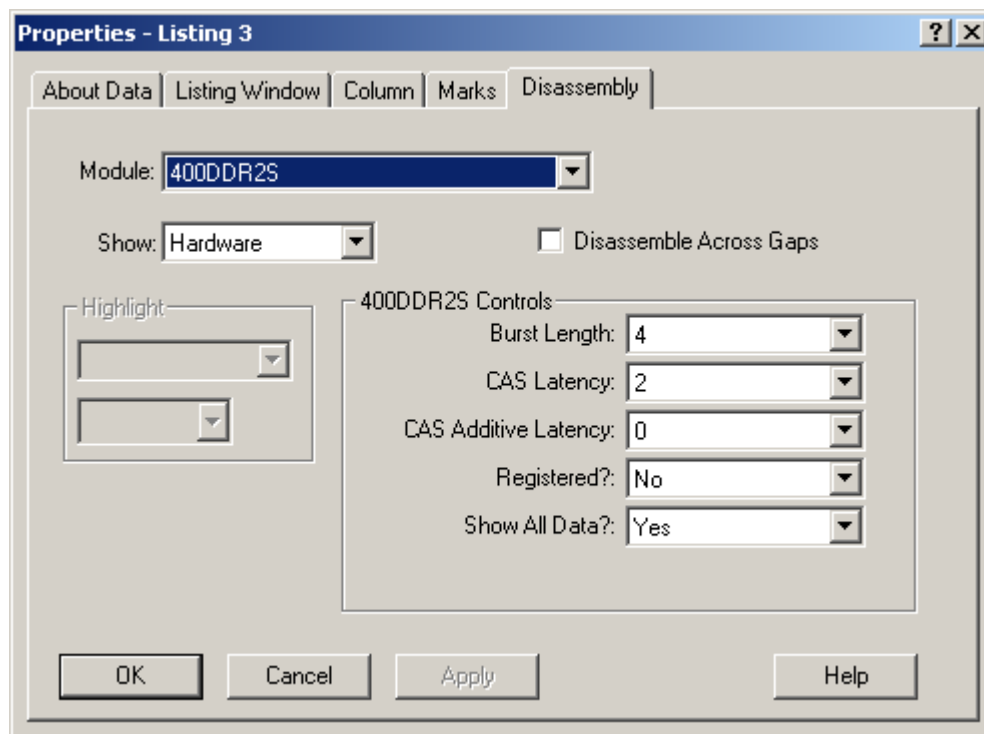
Properties - Listing 3

?

X

About Data

Listing Window

Column

Marks

Disassembly

Module: 400DDR2S

Show: Hardware

Disassemble Across Gaps

Highlight

400DDR2S Controls

Burst Length: 4

CAS Latency: 2

CAS Additive Latency: 0

Registered?: No

Show All Data?: Yes

OK

Cancel

Apply

Help